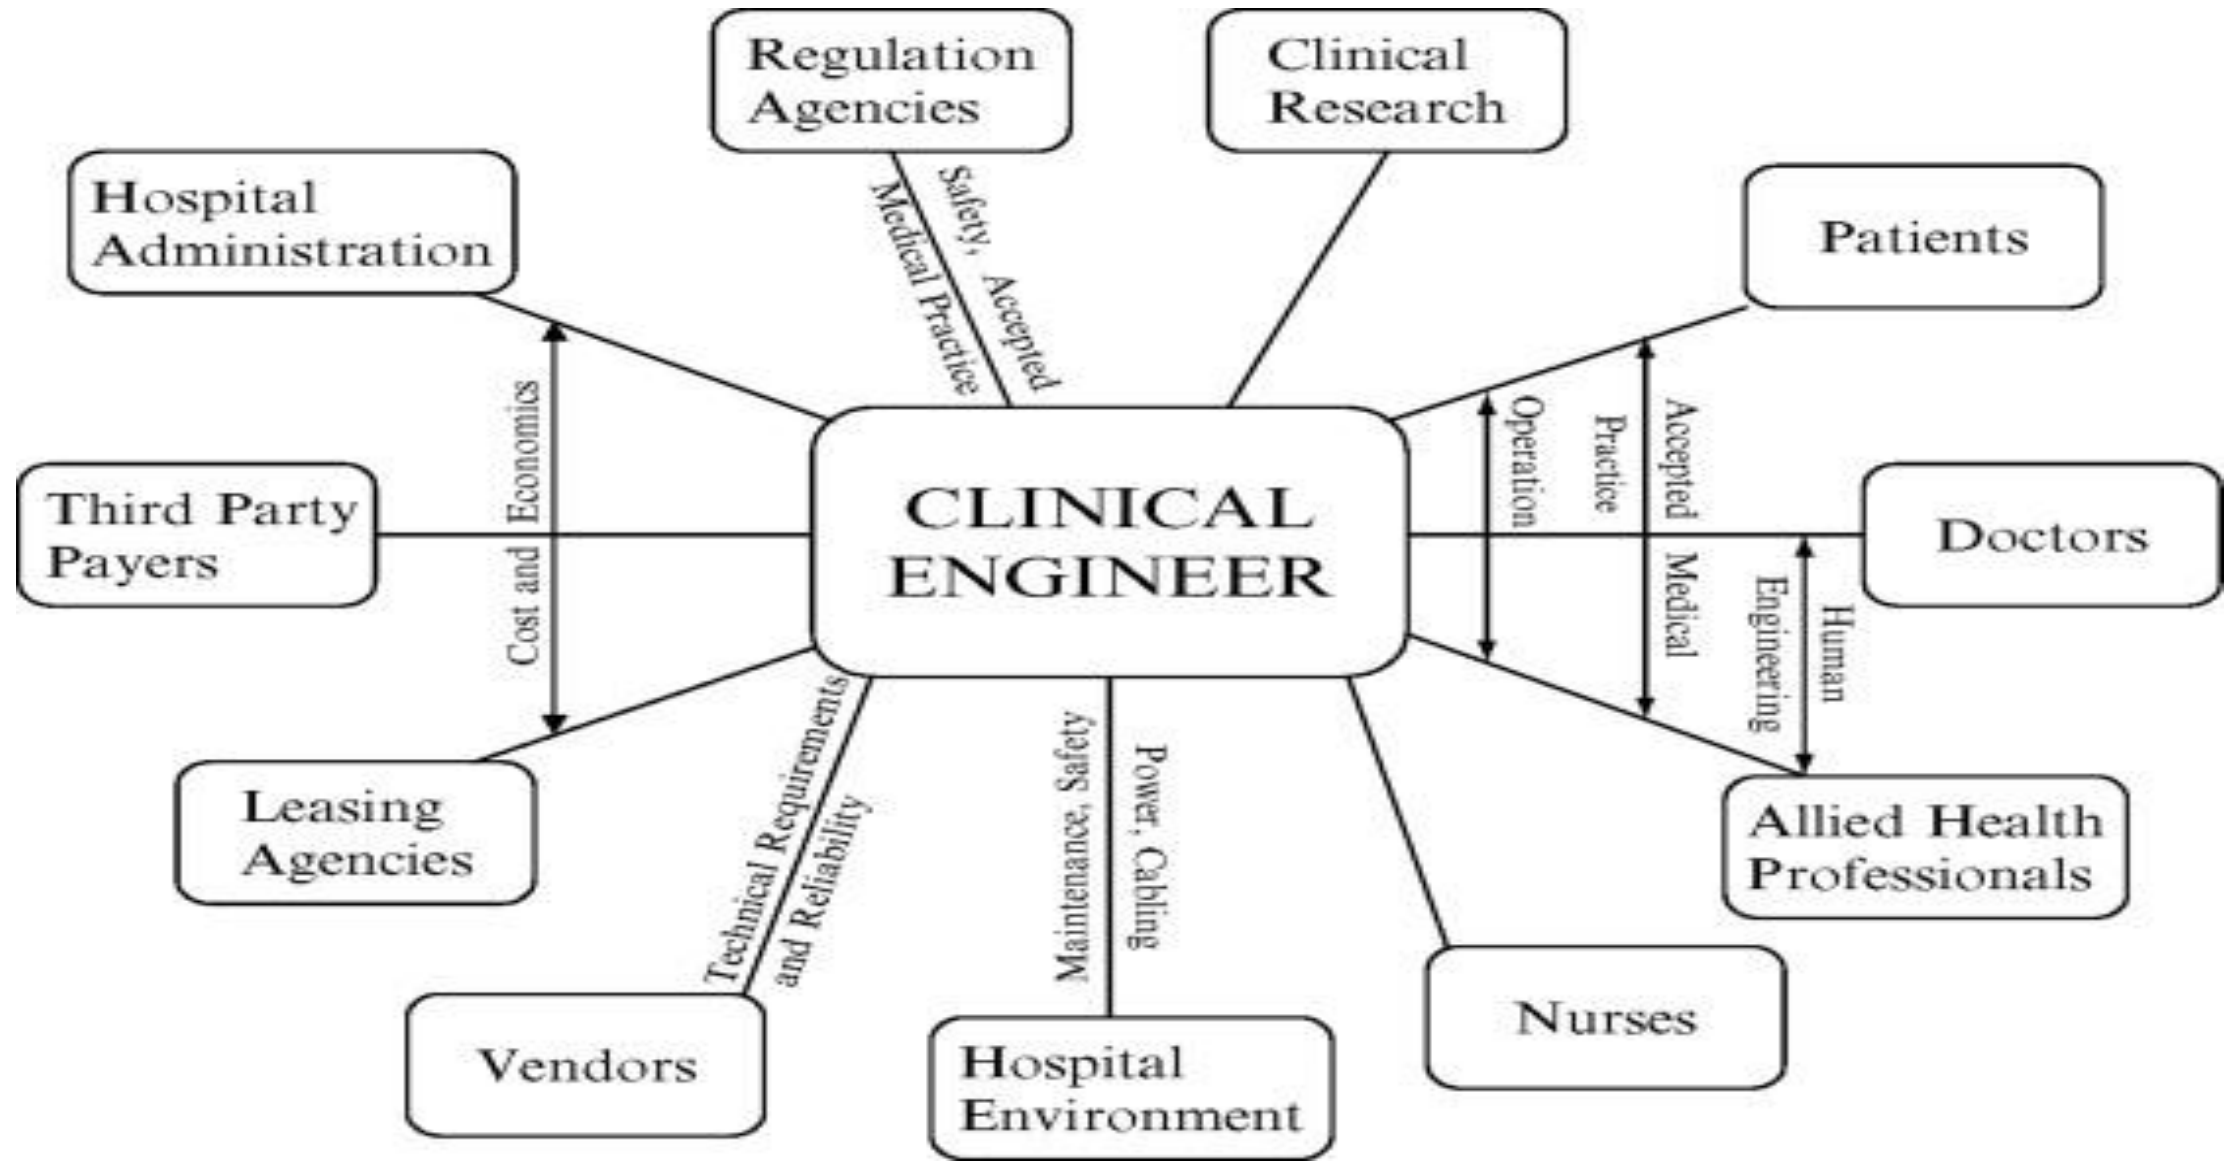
Regulation Agencies

Clinical Research

Hospital Administration

Safety, Accepted Medical Practice

Patients

Cost and Economics

Operation

Accepted Medical Practice

Third Party Payers

CLINICAL ENGINEER

Doctors

Human Engineering

Leasing Agencies

Technical Requirements and Reliability

Maintenance, Safety

Power, Cabling

Allied Health Professionals

Vendors

Hospital Environment

Nurses